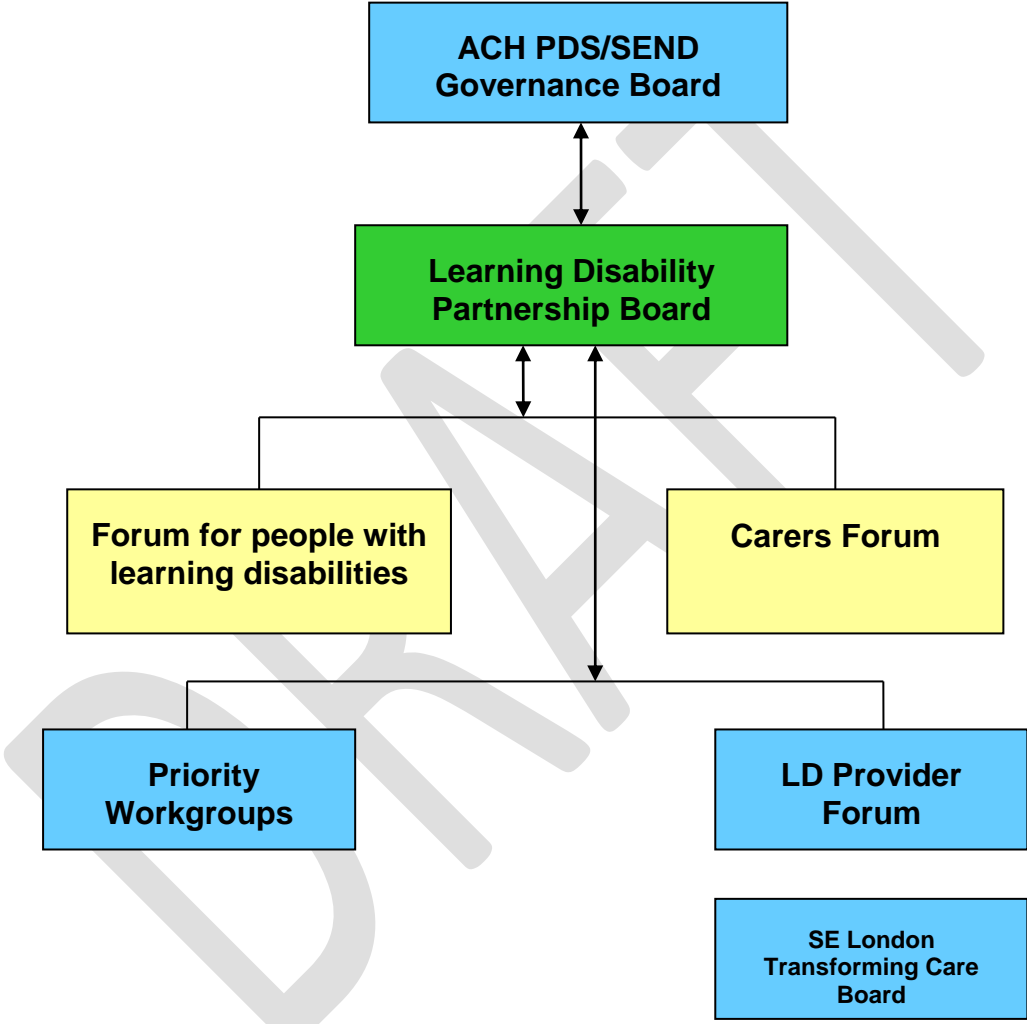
ACH PDS/SEND Governance Board

Learning Disability Partnership Board

Forum for people with learning disabilities

Carers Forum

Priority Workgroups

LD Provider Forum

SE London Transforming Care Board

DRAFT